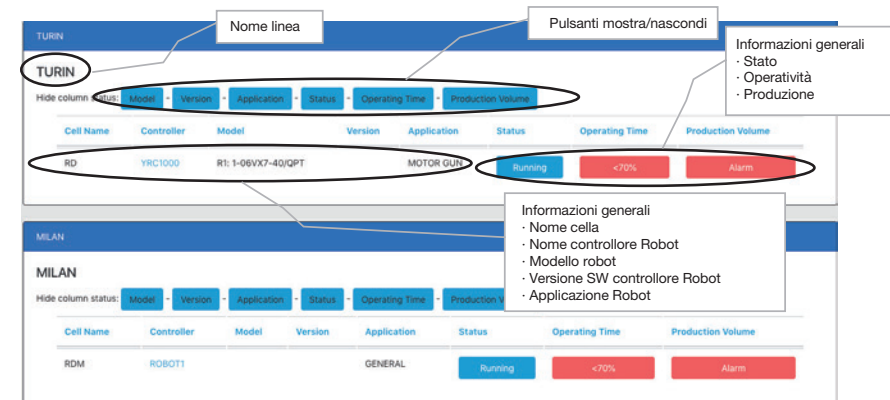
TURIN

Nome linea

Pulsanti mostra/nascondi

Informazioni generali
· Stato
· Operatività
· Produzione

TURIN

Hide column status: Model - Version - Application - Status - Operating Time - Production Volume

| Cell Name | Controller | Model | Version | Application | Status | Operating Time | Production Volume |
|---|---|---|---|---|---|---|---|
| RD | YRC1000 | R1: 1-06VX7-40/QPT | | MOTOR GUN | Running | <70% | Alarm |

Informazioni generali
· Nome cella
· Nome controllore Robot
· Modello robot
· Versione SW controllore Robot
· Applicazione Robot

MILAN

MILAN

Hide column status: Model - Version - Application - Status - Operating Time - Production V

| Cell Name | Controller | Model | Version | Application | Status | Operating Time | Production Volume |
|---|---|---|---|---|---|---|---|
| RDM | ROBOT1 | | | GENERAL | Running | <70% | Alarm |